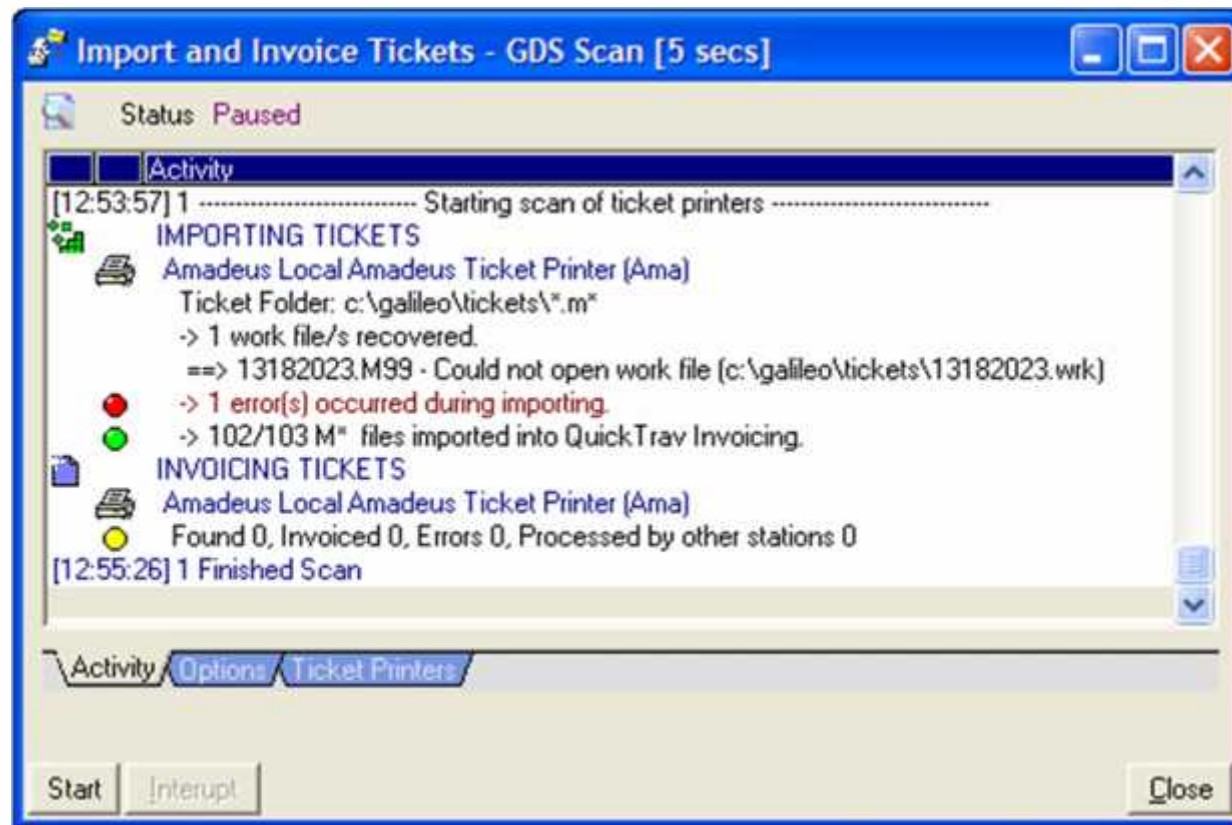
Import and Invoice Tickets - GDS Scan [5 secs]

Status Paused

Activity

[12:53:57] 1 ---------------------------- Starting scan of ticket printers ----------------------------

IMPORTING TICKETS

Amadeus Local Amadeus Ticket Printer (Ama)

Ticket Folder: c:\galileo\tickets\*.m*

-> 1 work file/s recovered.

==> 13182023.M99 - Could not open work file (c:\galileo\tickets\13182023.wrk)

-> 1 error(s) occurred during importing.

-> 102/103 M* files imported into QuickTrav Invoicing.

INVOICING TICKETS

Amadeus Local Amadeus Ticket Printer (Ama)

Found 0, Invoiced 0, Errors 0, Processed by other stations 0

[12:55:26] 1 Finished Scan

Activity Options Ticket Printers

Start Interupt Close